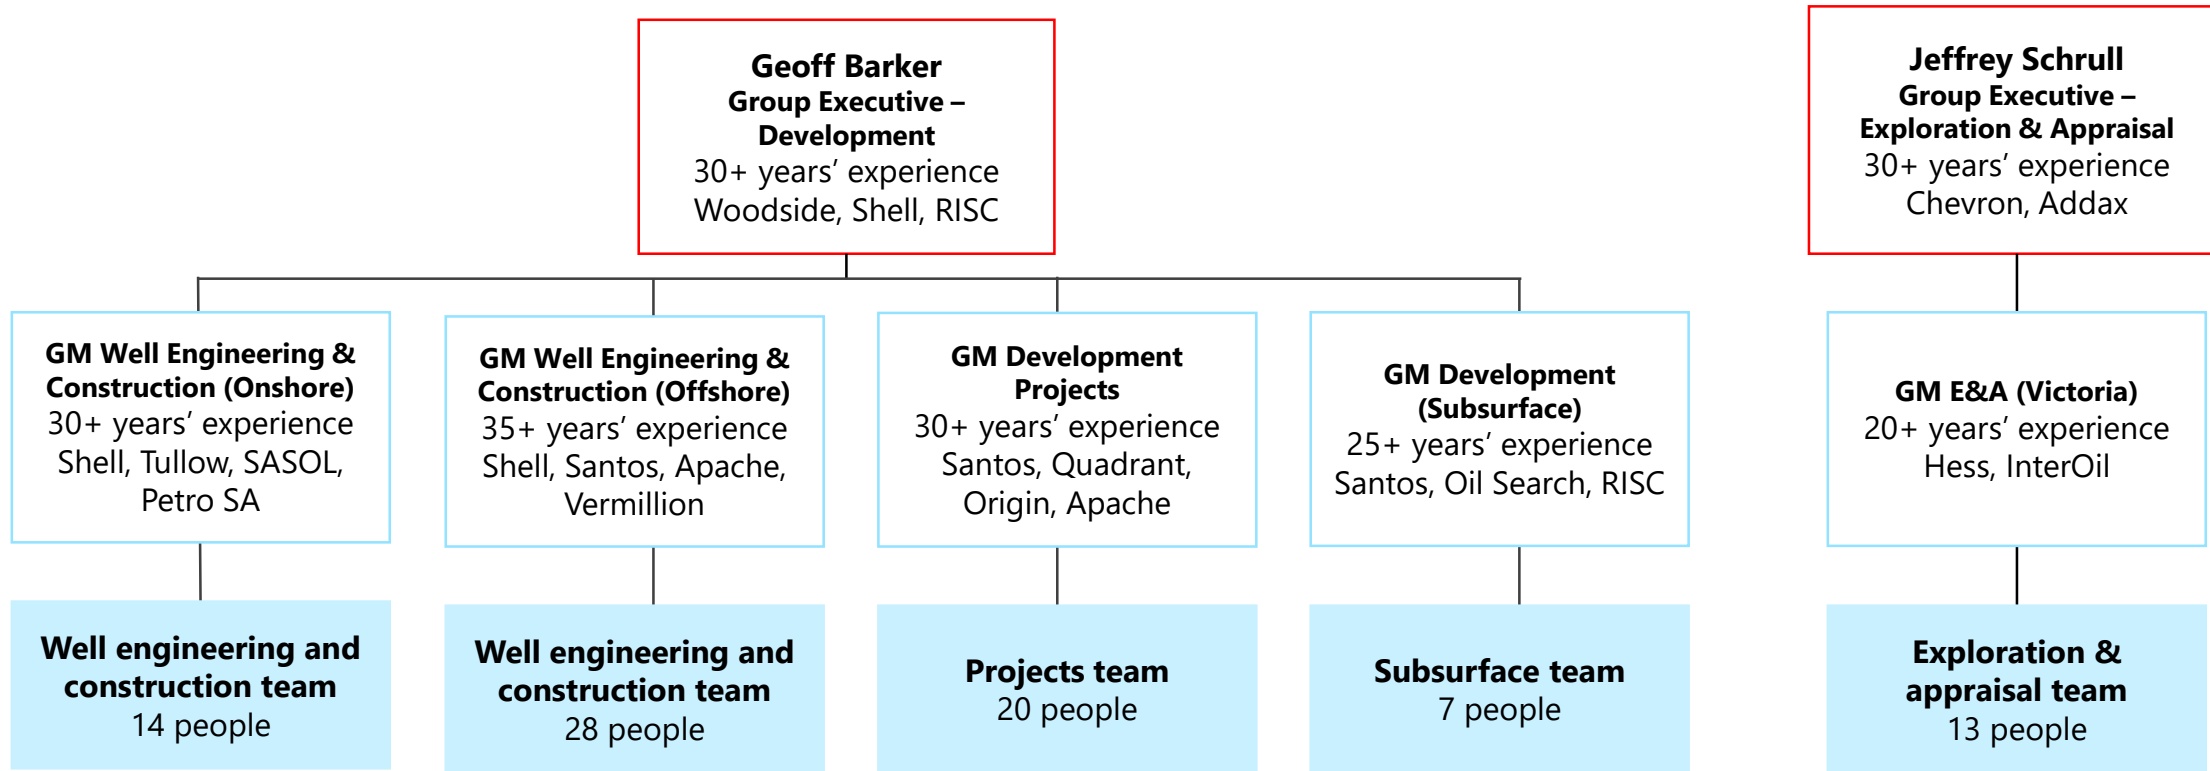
Geoff Barker
Group Executive – Development
30+ years' experience
Woodside, Shell, RISC

Jeffrey Schrull
Group Executive – Exploration & Appraisal
30+ years' experience
Chevron, Addax

GM Well Engineering & Construction (Onshore)
30+ years' experience
Shell, Tullow, SASOL, Petro SA

GM Well Engineering & Construction (Offshore)
35+ years' experience
Shell, Santos, Apache, Vermillion

GM Development Projects
30+ years' experience
Santos, Quadrant, Origin, Apache

GM Development (Subsurface)
25+ years' experience
Santos, Oil Search, RISC

GM E&A (Victoria)
20+ years' experience
Hess, InterOil

Well engineering and construction team
14 people

Well engineering and construction team
28 people

Projects team
20 people

Subsurface team
7 people

Exploration & appraisal team
13 people